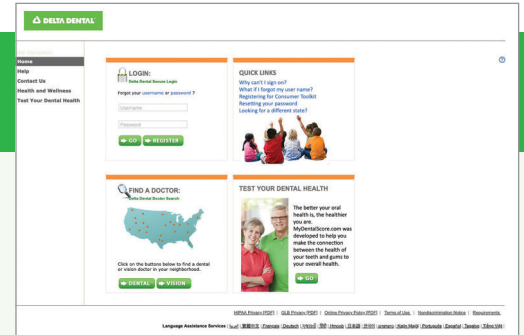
DELTA DENTAL

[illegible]
Home
Help
Contact Us
Health and Wellness
Test Your Dental Health

LOGIN:
Delta Dental Secure Login

Forgot your username or password ?

Username
Password

GO
REGISTER

QUICK LINKS
Why can't I sign on?
What if I forgot my user name?
Registering for Consumer Toolkit
Resetting your password
Looking for a different state?

FIND A DOCTOR:
Delta Dental Doctor Search

Click on the buttons below to find a dental or vision doctor in your neighborhood.

DENTAL
VISION

TEST YOUR DENTAL HEALTH

The better your oral health is, the healthier you are. MyDentalScore.com was developed to help you make the connection between the health of your teeth and gums to your overall health.

GO

HIPAA Privacy (PDF) | GLB Privacy (PDF) | Online Privacy Policy (PDF) | Terms of Use | Nondiscrimination Notice | Requirements

Language Assistance Services | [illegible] | 繁體中文 | Français | Deutsch | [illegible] | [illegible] | Hmoob | 日本語 | 한국어 | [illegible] | Kajin Majeļ | Português | Español | Tagalog | Tiếng Việt |